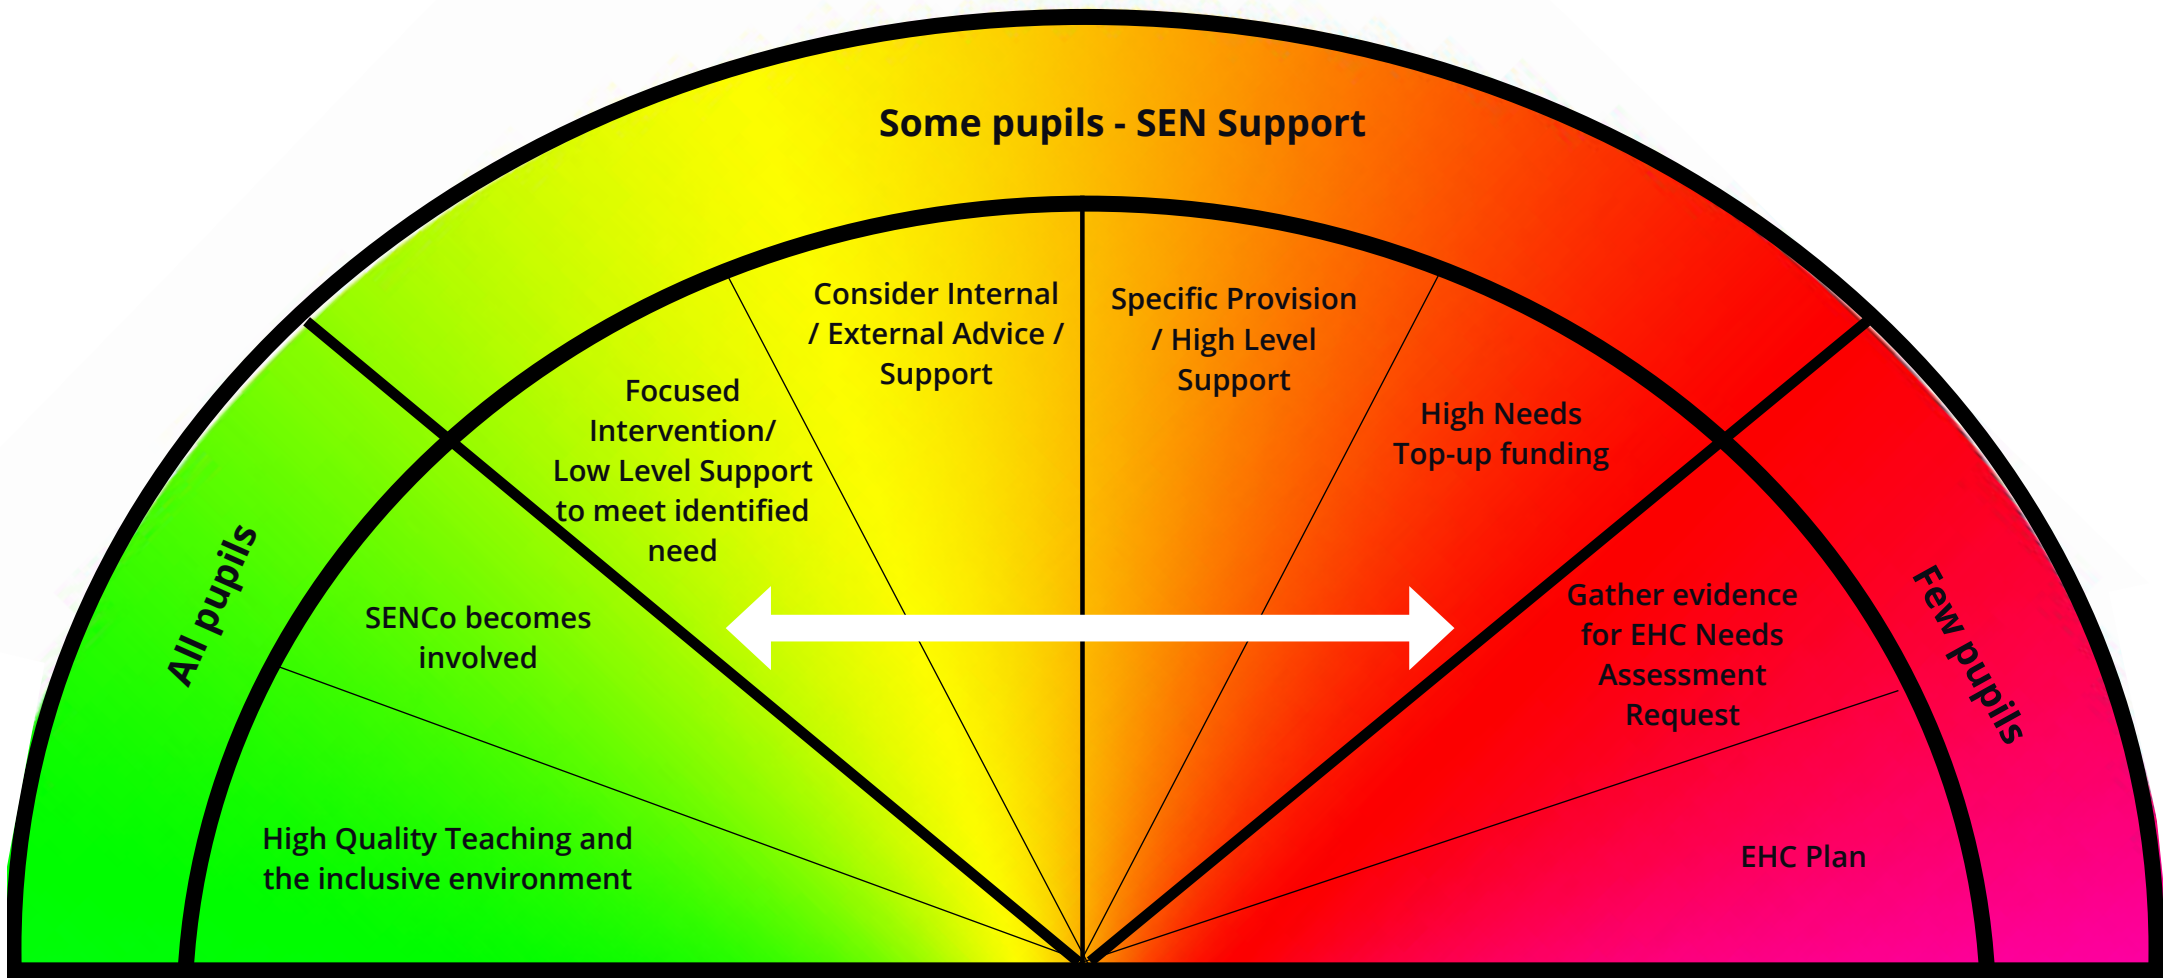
Some pupils - SEN Support

All pupils

Few pupils

High Quality Teaching and the inclusive environment

SENCo becomes involved

Focused Intervention/ Low Level Support to meet identified need

Consider Internal / External Advice / Support

Specific Provision / High Level Support

High Needs Top-up funding

Gather evidence for EHC Needs Assessment Request

EHC Plan